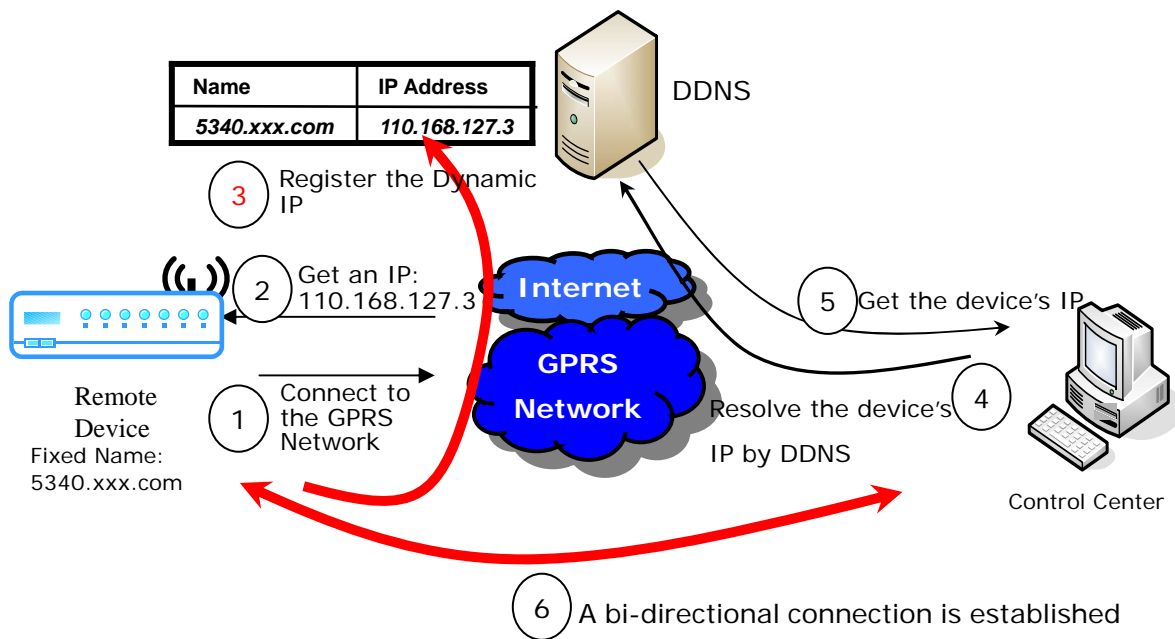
| Name | IP Address |
|---|---|
| 5340.xxx.com | 110.168.127.3 |

DDNS

3 Register the Dynamic IP

2 Get an IP: 110.168.127.3

Internet

5 Get the device's IP

GPRS Network

Remote Device
Fixed Name: 5340.xxx.com

1 Connect to the GPRS Network

Resolve the device's 4

IP by DDNS

Control Center

6 A bi-directional connection is established